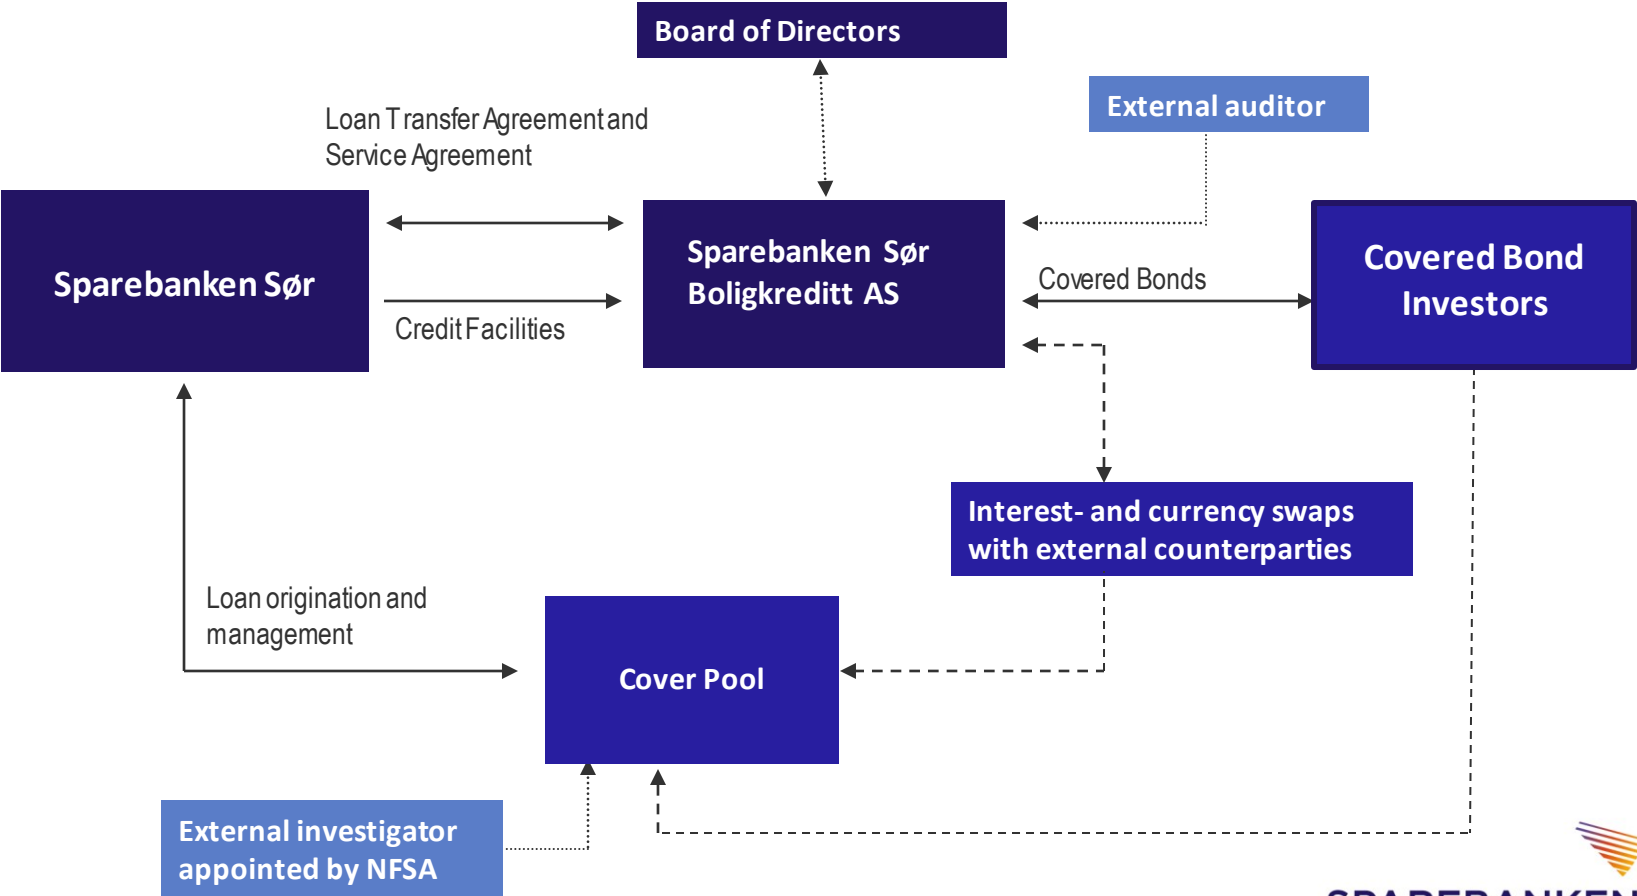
Board of Directors

Loan Transfer Agreement and Service Agreement

External auditor

Sparebanken Sør

Sparebanken Sør Boligkreditt AS

Covered Bonds

Covered Bond Investors

Credit Facilities

Interest- and currency swaps with external counterparties

Loan origination and management

Cover Pool

External investigator appointed by NFSA

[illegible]